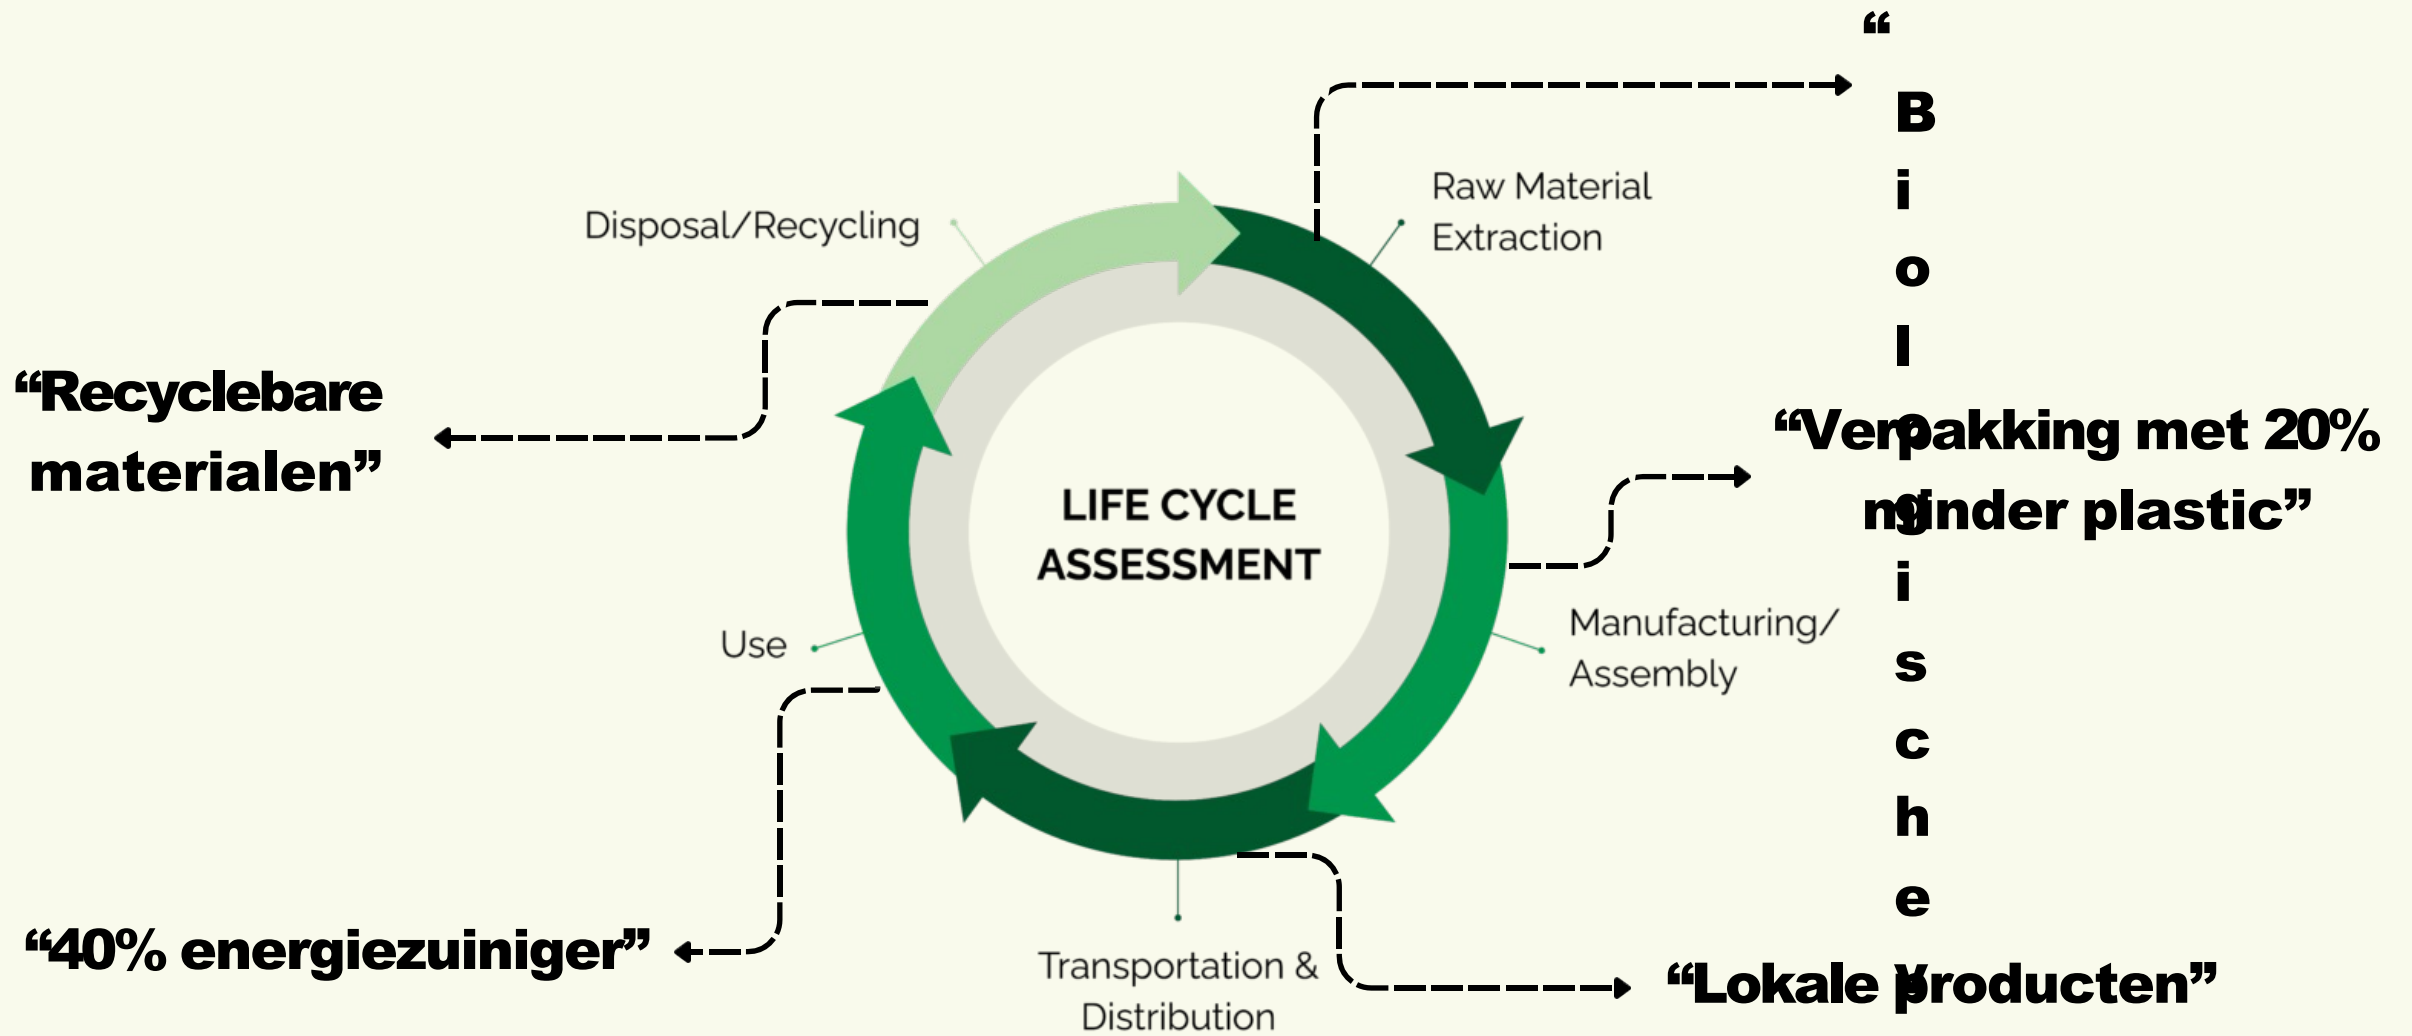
“Biologische

Raw Material Extraction

Disposal/Recycling

“Recyclebare materialen”

“Verpakking met 20% minder plastic”

LIFE CYCLE ASSESSMENT

Manufacturing/ Assembly

Use

“40% energiezuiniger”

Transportation & Distribution

“Lokale producten”